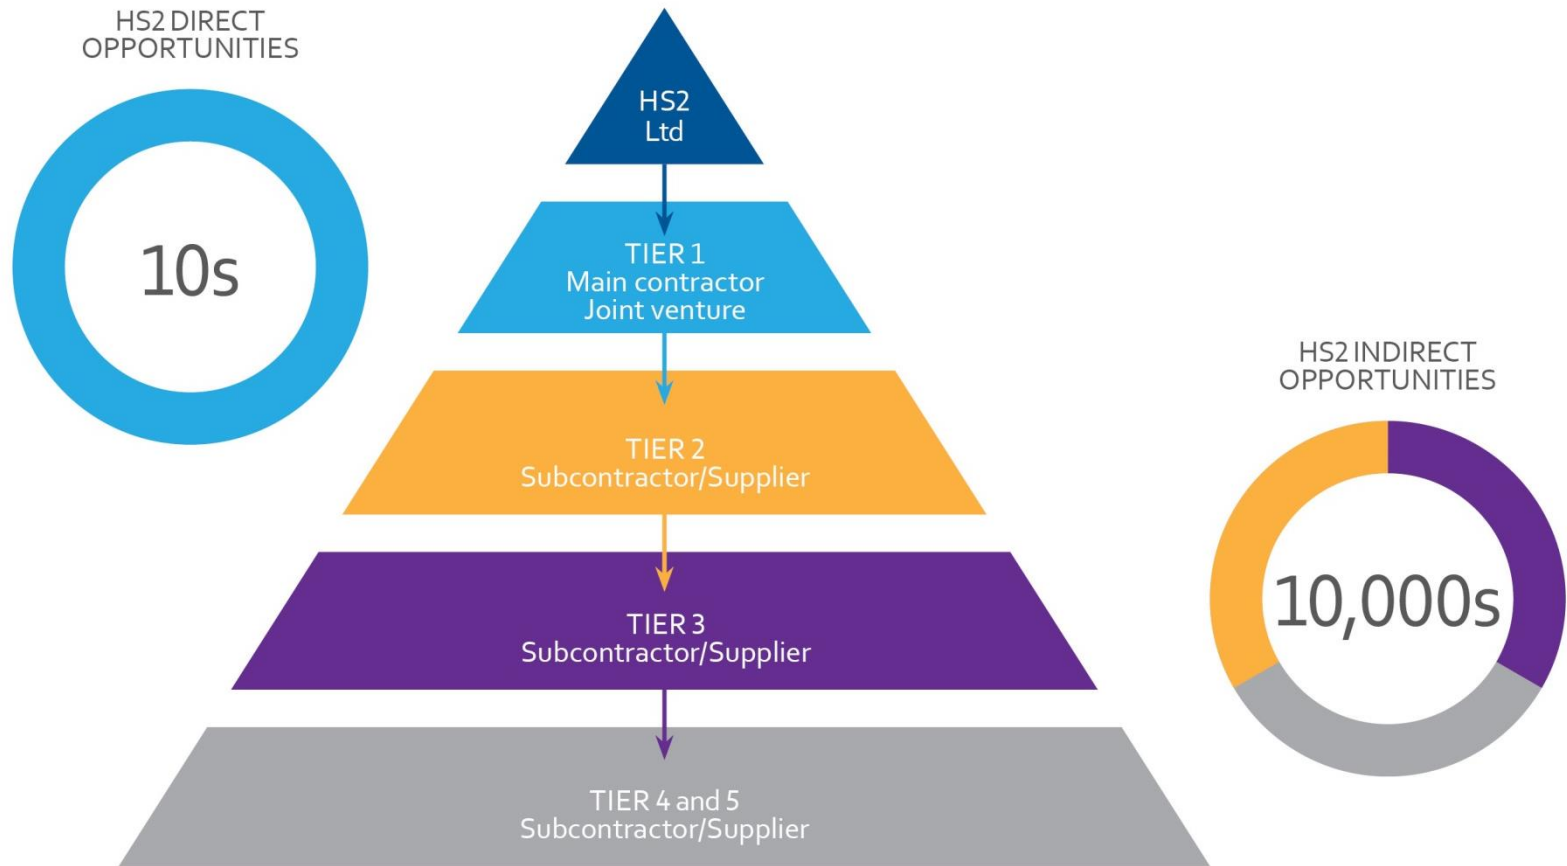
HS2 DIRECT OPPORTUNITIES

10s

HS2 Ltd

TIER 1
Main contractor
Joint venture

TIER 2
Subcontractor/Supplier

TIER 3
Subcontractor/Supplier

TIER 4 and 5
Subcontractor/Supplier

HS2 INDIRECT OPPORTUNITIES

10,000s